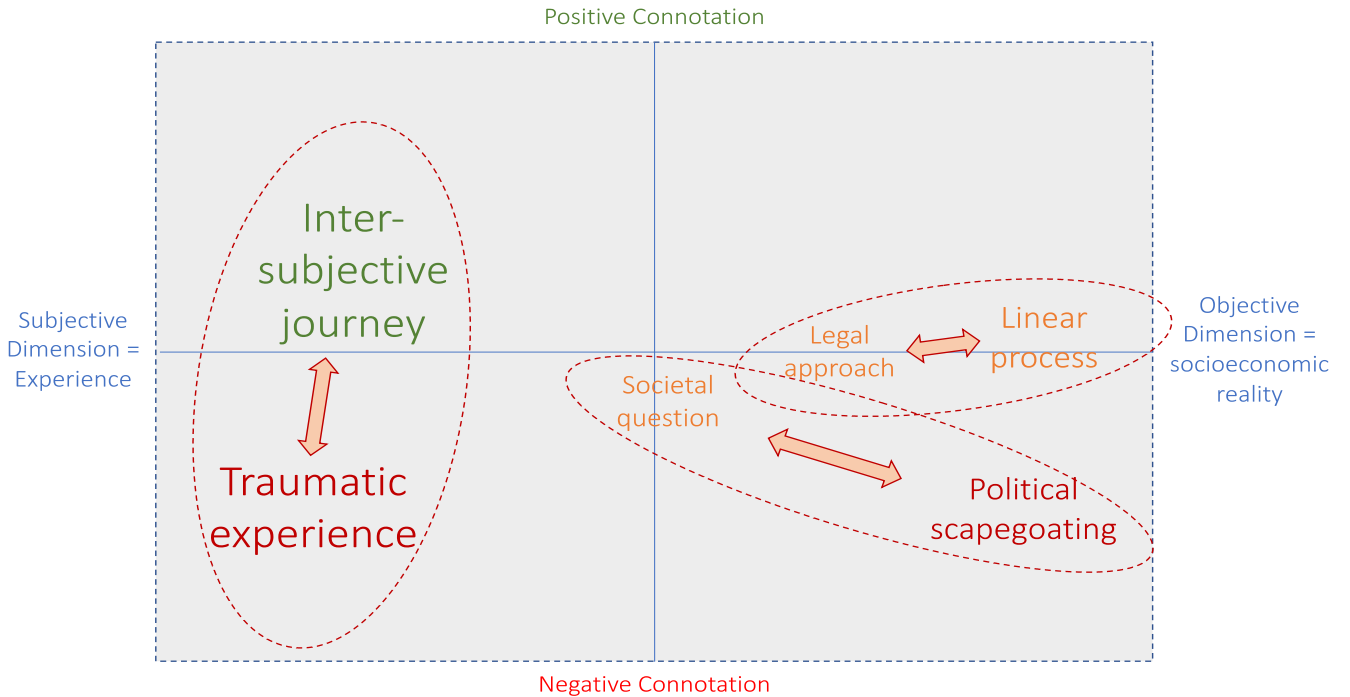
Positive Connotation

Subjective Dimension = Experience

Inter-subjective journey

Traumatic experience

Legal approach

Linear process

Objective Dimension = socioeconomic reality

Societal question

Political scapegoating

Negative Connotation